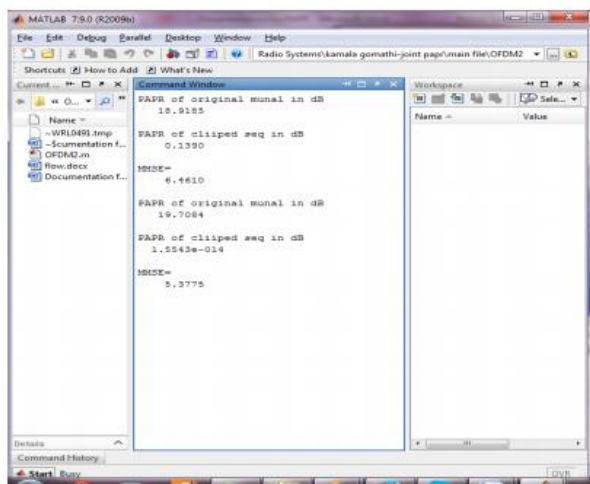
MATLAB 7.9.0 (R2009b)

File Edit Debug Parallel Desktop Window Help

Radio Systems\kamala gomathi-joint papr\main file\OFDM2

Shortcuts How to Add What's New

Current ...

Name

~WRL0491.tmp
~$cumentation f...
OFDM2.m
flow.docx
Documentation f...

Command Window

PAPR of original munal in dB
18.9185

PAPR of cliiped seq in dB
0.1390

MMSE=
6.4610

PAPR of original munal in dB
19.7084

PAPR of cliiped seq in dB
1.5543e-014

MMSE=
5.3775

Workspace

Sele...

Name

Value

Details

Command History

Start Busy

OVR